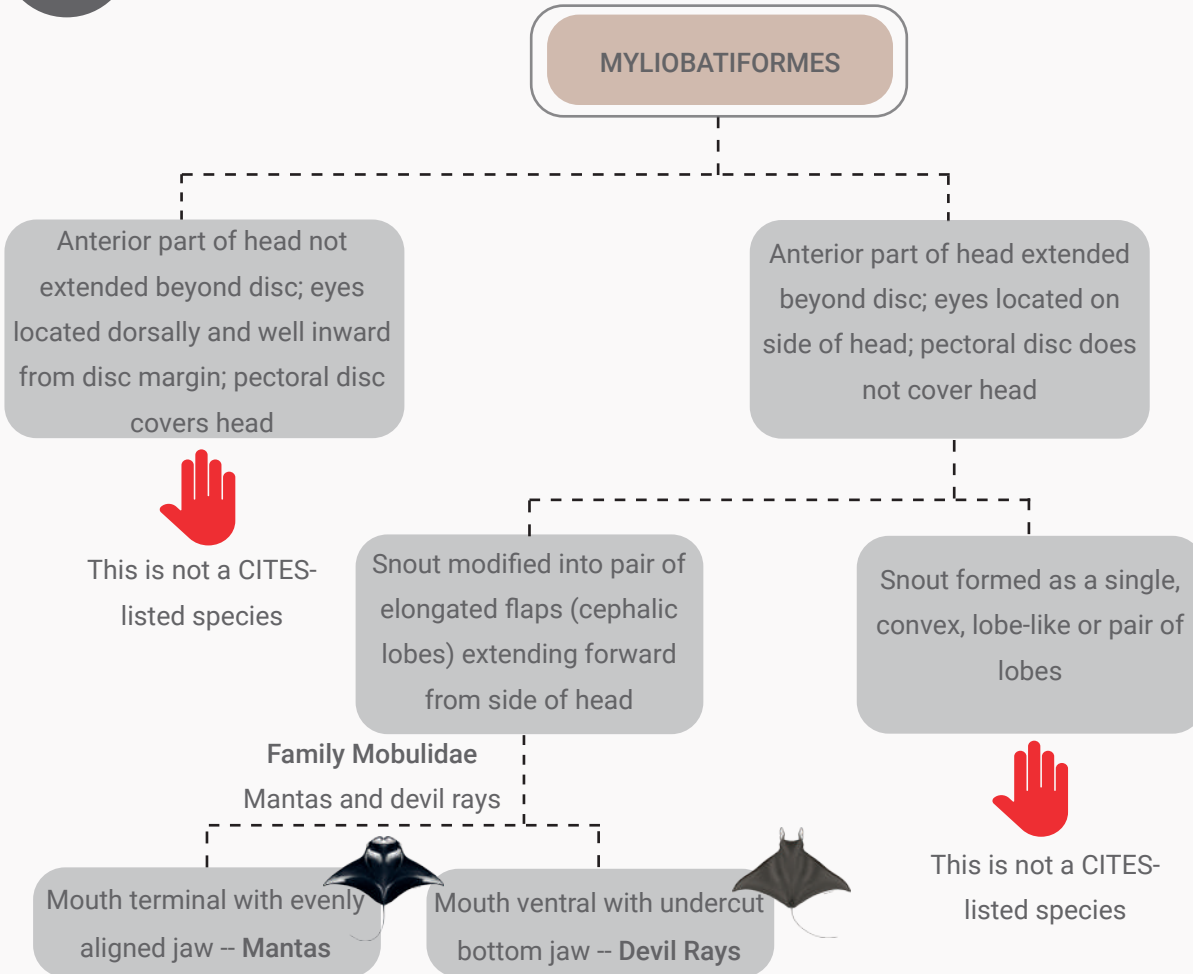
MYLIOBATIFORMES

Anterior part of head not extended beyond disc; eyes located dorsally and well inward from disc margin; pectoral disc covers head

This is not a CITES-listed species

Anterior part of head extended beyond disc; eyes located on side of head; pectoral disc does not cover head

Snout modified into pair of elongated flaps (cephalic lobes) extending forward from side of head

Family Mobulidae
Mantas and devil rays

Snout formed as a single, convex, lobe-like or pair of lobes

This is not a CITES-listed species

Mouth terminal with evenly aligned jaw -- **Mantas**

Mouth ventral with undercut bottom jaw -- **Devil Rays**